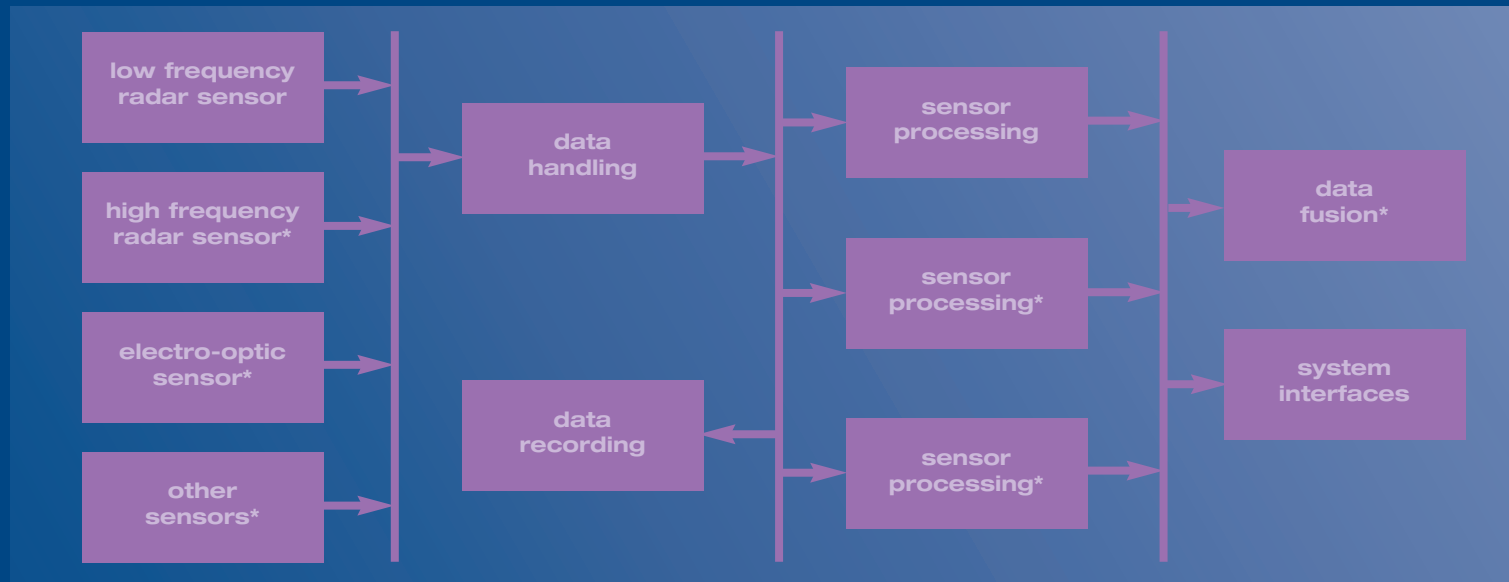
low frequency radar sensor

high frequency radar sensor*

electro-optic sensor*

other sensors*

data handling

data recording

sensor processing

sensor processing*

sensor processing*

data fusion*

system interfaces